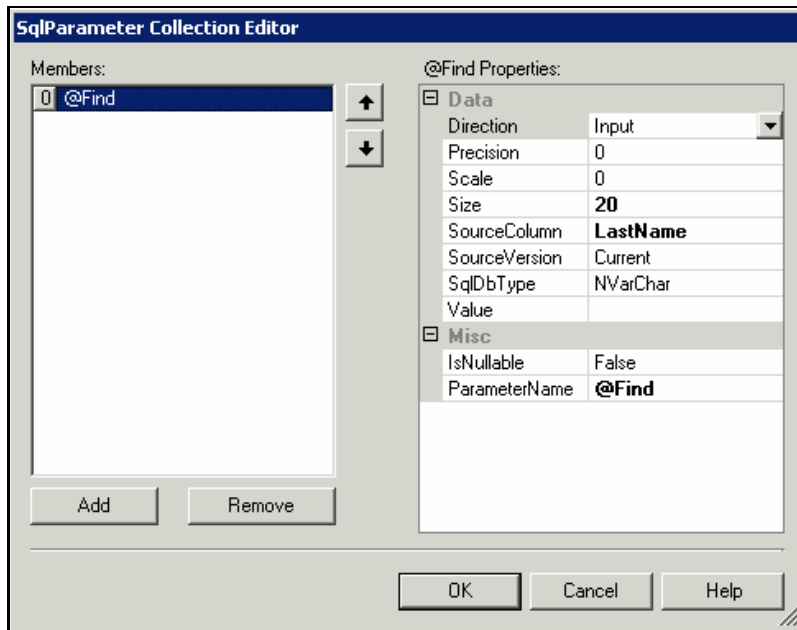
SqlParameter Collection Editor

Members:

0 @Find

@Find Properties:

Data

| | |
|---|---|
| Direction | Input |
| Precision | 0 |
| Scale | 0 |
| Size | **20** |
| SourceColumn | **LastName** |
| SourceVersion | Current |
| SqlDbType | NVarChar |
| Value | |

Misc

| | |
|---|---|
| IsNullable | False |
| ParameterName | **@Find** |

Add

Remove

OK

Cancel

Help